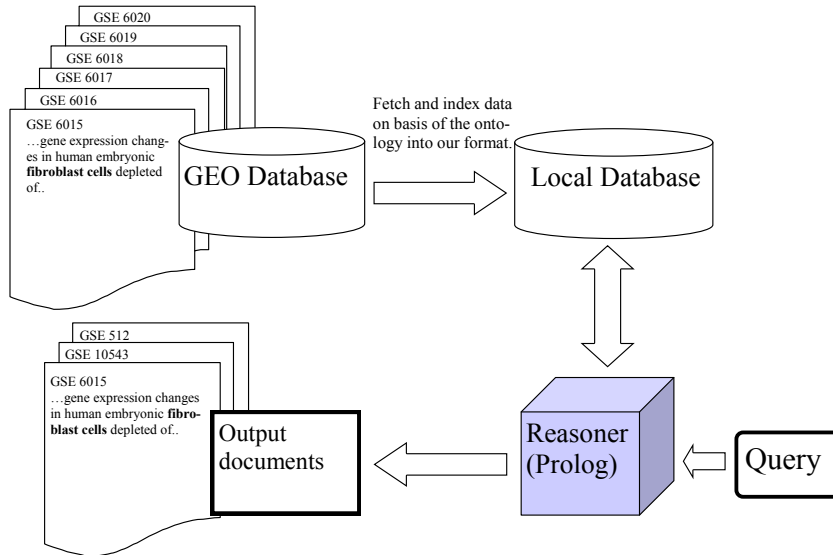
GSE 6020
GSE 6019
GSE 6018
GSE 6017
GSE 6016
GSE 6015
…gene expression changes in human embryonic **fibroblast cells** depleted of..

GEO Database

Fetch and index data on basis of the ontology into our format.

Local Database

GSE 512
GSE 10543
GSE 6015
…gene expression changes in human embryonic **fibroblast cells** depleted of..

Output documents

Reasoner (Prolog)

Query